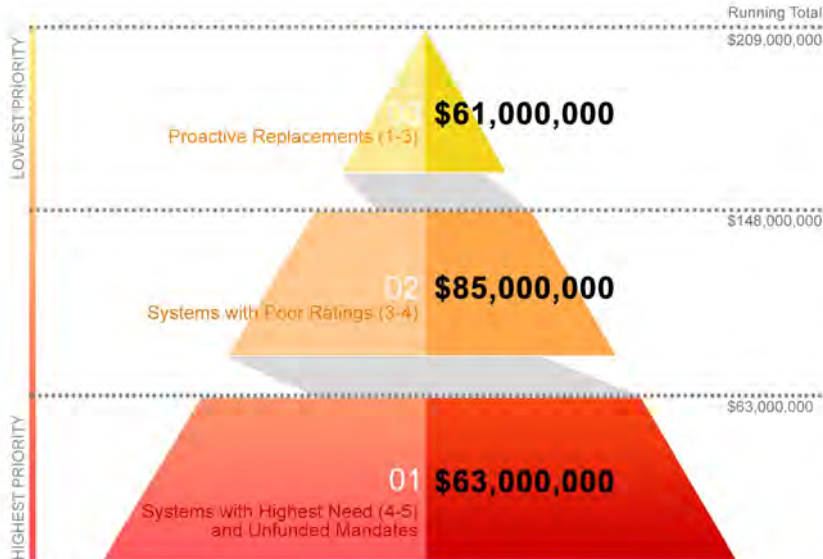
Running Total
$209,000,000

LOWEST PRIORITY

03 $61,000,000
Proactive Replacements (1-3)

$148,000,000

02 $85,000,000
Systems with Poor Ratings (3-4)

$63,000,000

HIGHEST PRIORITY

01 $63,000,000
Systems with Highest Need (4-5) and Unfunded Mandates